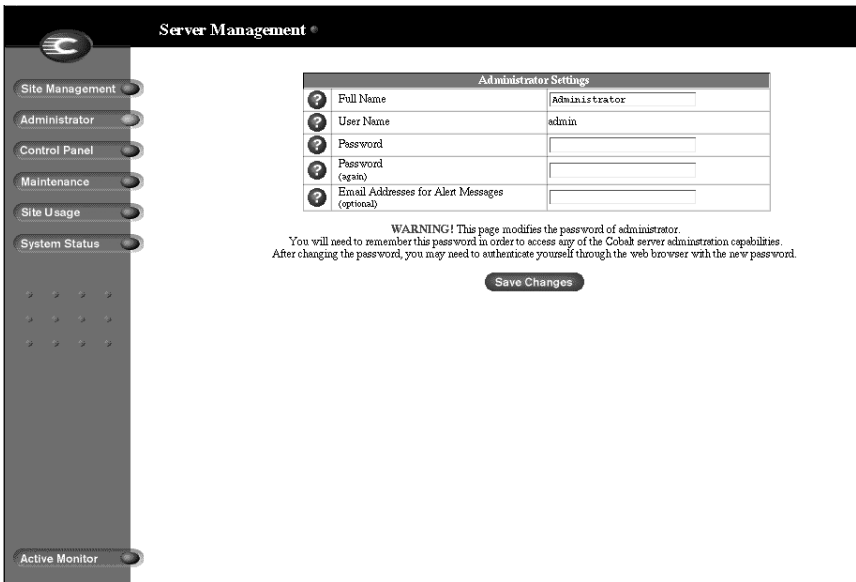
Server Management

Site Management
Administrator
Control Panel
Maintenance
Site Usage
System Status

| Administrator Settings | | |
|---|---|---|
| ? | Full Name | Administrator |
| ? | User Name | admin |
| ? | Password | |
| ? | Password (again) | |
| ? | Email Addresses for Alert Messages (optional) | |

WARNING! This page modifies the password of administrator. You will need to remember this password in order to access any of the Cobalt server adminstration capabilities. After changing the password, you may need to authenticate yourself through the web browser with the new password.

Save Changes

Active Monitor